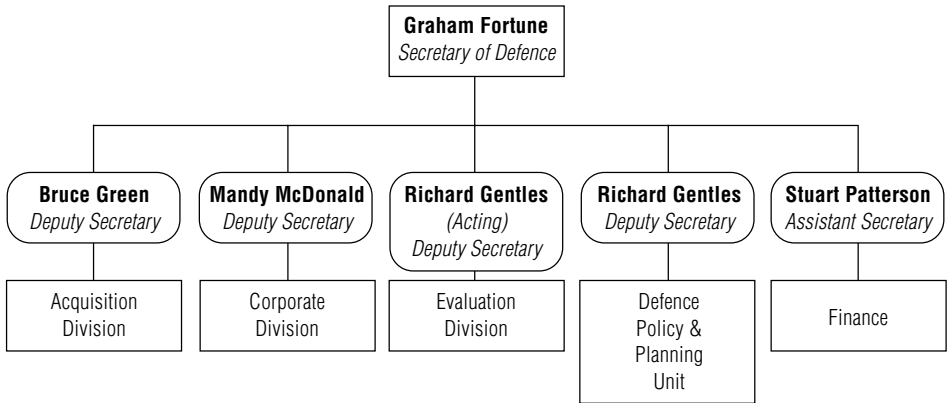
**Graham Fortune**
*Secretary of Defence*

**Bruce Green**
*Deputy Secretary*

Acquisition Division

**Mandy McDonald**
*Deputy Secretary*

Corporate Division

**Richard Gentles**
*(Acting)*
*Deputy Secretary*

Evaluation Division

**Richard Gentles**
*Deputy Secretary*

Defence Policy & Planning Unit

**Stuart Patterson**
*Assistant Secretary*

Finance